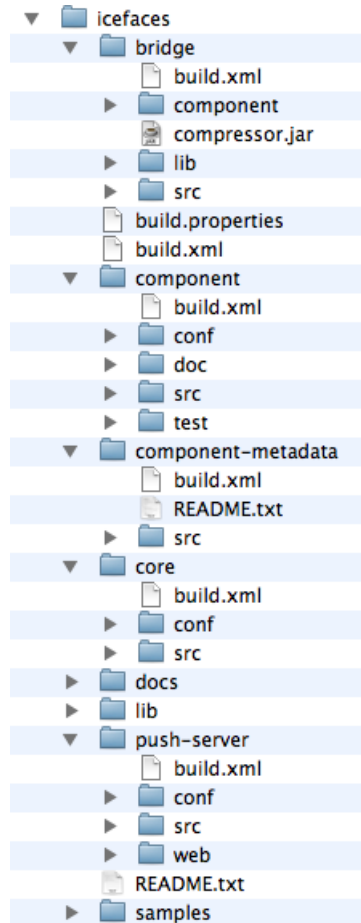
icefaces
bridge
build.xml
component
compressor.jar
lib
src
build.properties
build.xml
component
build.xml
conf
doc
src
test
component-metadata
build.xml
README.txt
src
core
build.xml
conf
src
docs
lib
push-server
build.xml
conf
src
web
README.txt
samples